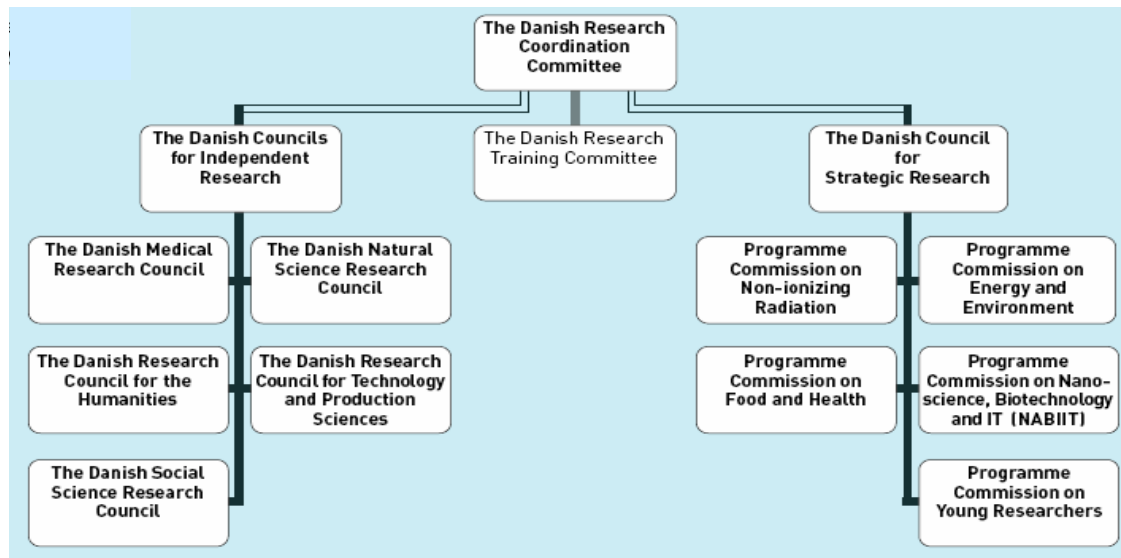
The Danish Research Coordination Committee

The Danish Councils for Independent Research

The Danish Research Training Committee

The Danish Council for Strategic Research

The Danish Medical Research Council

The Danish Natural Science Research Council

The Danish Research Council for the Humanities

The Danish Research Council for Technology and Production Sciences

The Danish Social Science Research Council

Programme Commission on Non-ionizing Radiation

Programme Commission on Energy and Environment

Programme Commission on Food and Health

Programme Commission on Nanoscience, Biotechnology and IT (NABIIT)

Programme Commission on Young Researchers